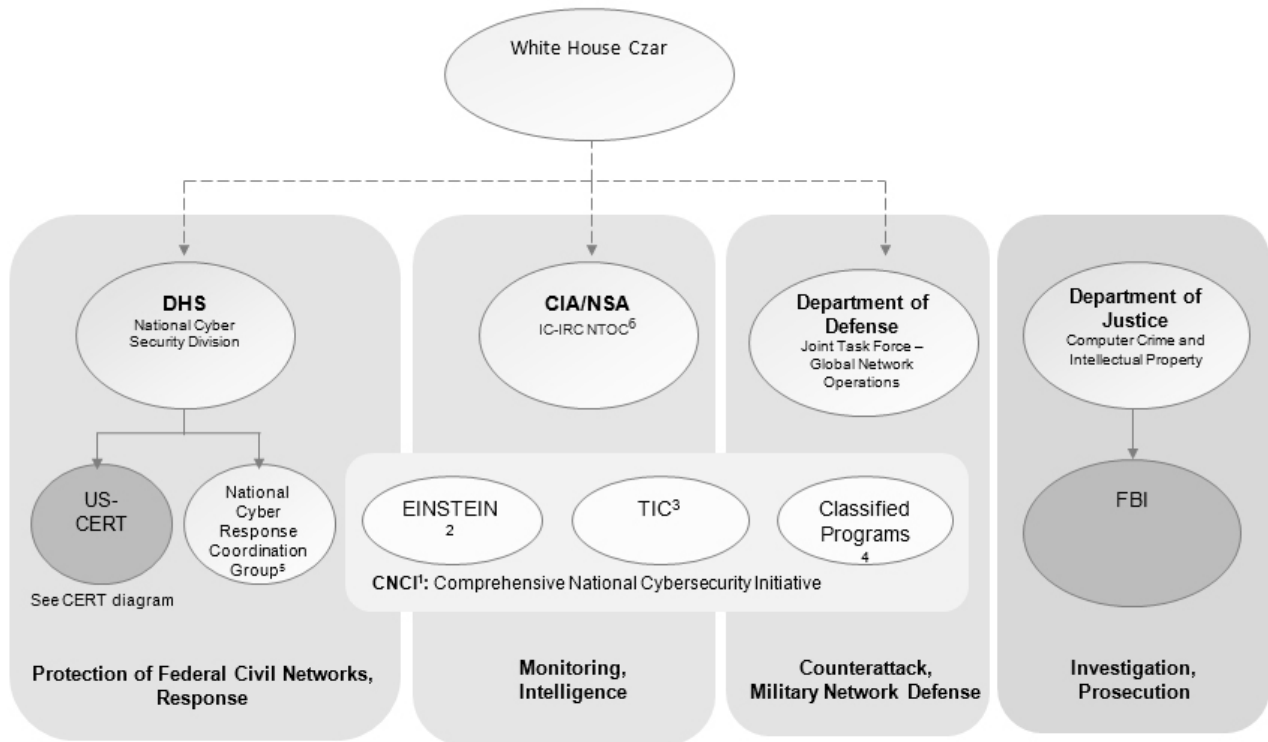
White House Czar

DHS
National Cyber Security Division

US-CERT

See CERT diagram

National Cyber Response Coordination Group$^5$

Protection of Federal Civil Networks, Response

CIA/NSA
IC-IRC NTOC$^6$

Monitoring, Intelligence

Department of Defense
Joint Task Force – Global Network Operations

Counterattack, Military Network Defense

EINSTEIN $_2$

TIC$^3$

Classified Programs $_4$

CNCI$^1$: Comprehensive National Cybersecurity Initiative

Department of Justice
Computer Crime and Intellectual Property

FBI

Investigation, Prosecution